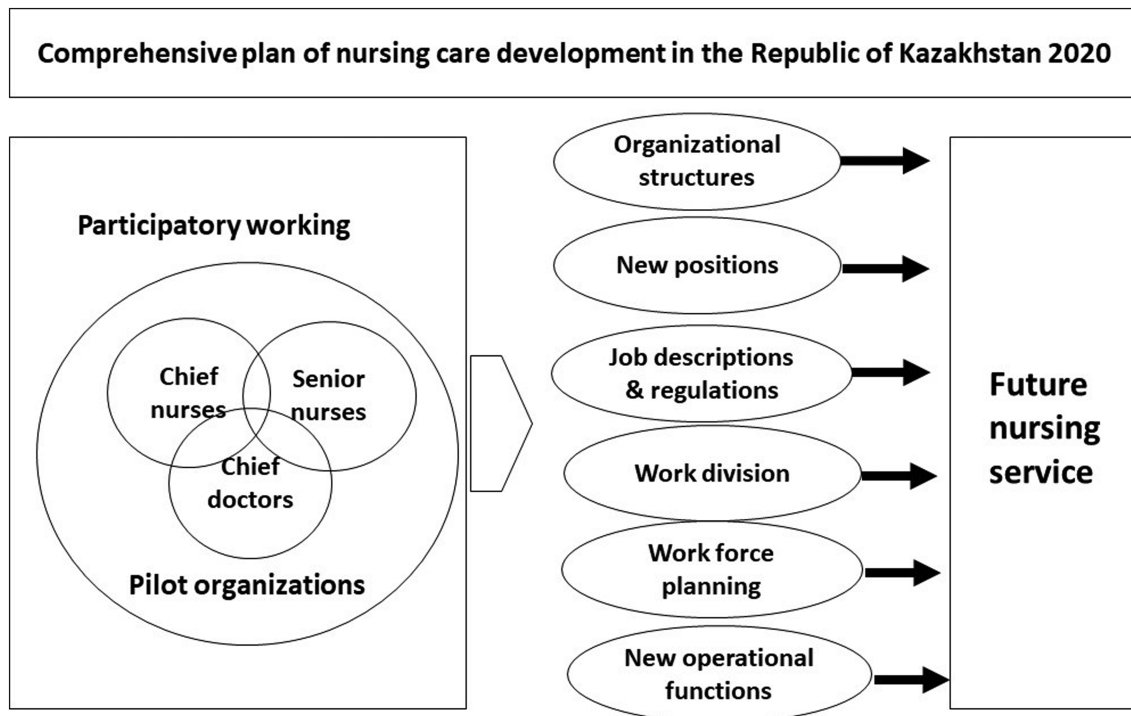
Comprehensive plan of nursing care development in the Republic of Kazakhstan 2020

Participatory working

Chief nurses

Senior nurses

Chief doctors

Pilot organizations

Organizational structures

New positions

Job descriptions & regulations

Work division

Work force planning

New operational functions

Future nursing service